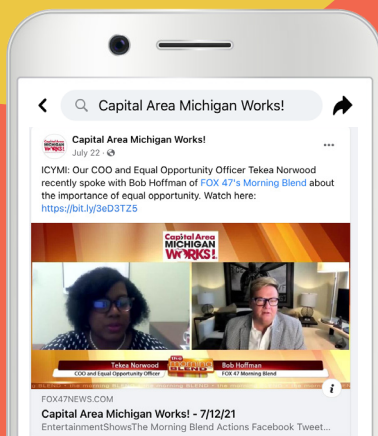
Capital Area Michigan Works!

Capital Area Michigan Works!
July 22 ·

ICYMI: Our COO and Equal Opportunity Officer Tekea Norwood recently spoke with Bob Hoffman of FOX 47's Morning Blend about the importance of equal opportunity. Watch here: https://bit.ly/3eD3TZ5

Capital Area MICHIGAN WORKS!

Tekea Norwood
COO and Equal Opportunity Officer

the Morning BLEND

Bob Hoffman
FOX 47 Morning Blend

FOX47NEWS.COM
Capital Area Michigan Works! - 7/12/21
EntertainmentShowsThe Morning Blend Actions Facebook Tweet...